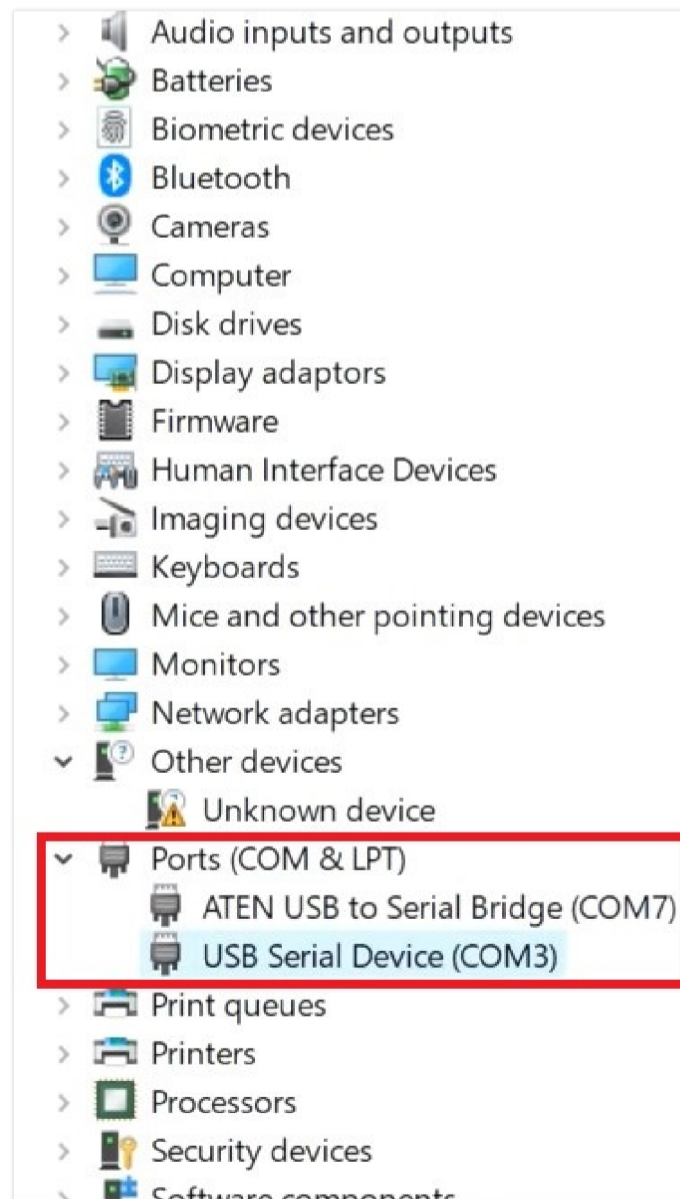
Audio inputs and outputs
Batteries
Biometric devices
Bluetooth
Cameras
Computer
Disk drives
Display adaptors
Firmware
Human Interface Devices
Imaging devices
Keyboards
Mice and other pointing devices
Monitors
Network adapters
Other devices
Unknown device
Ports (COM & LPT)
ATEN USB to Serial Bridge (COM7)
USB Serial Device (COM3)
Print queues
Printers
Processors
Security devices
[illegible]